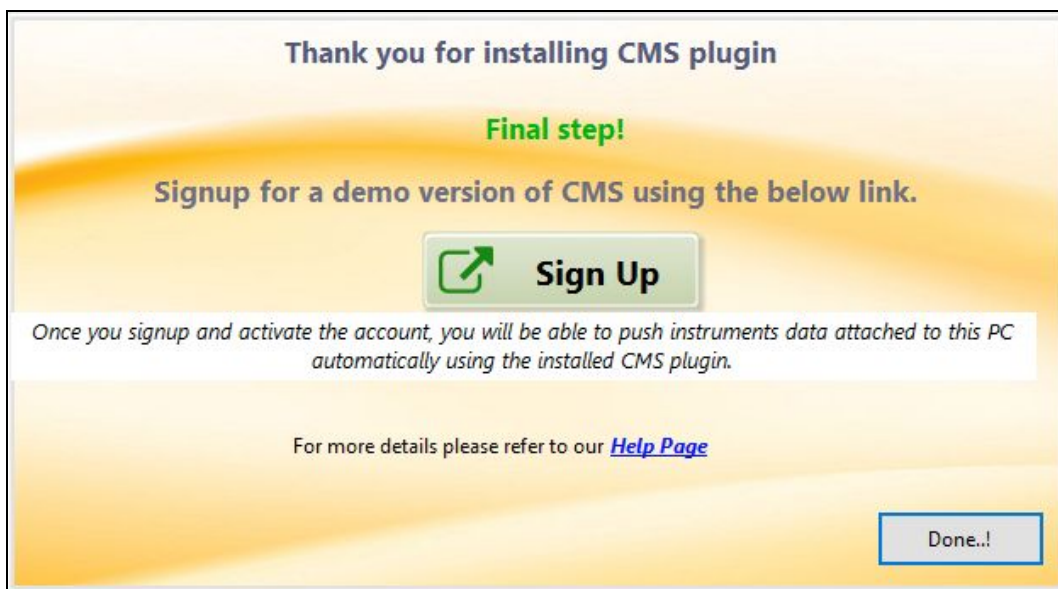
Thank you for installing CMS plugin

Final step!

Signup for a demo version of CMS using the below link.

Sign Up

Once you signup and activate the account, you will be able to push instruments data attached to this PC automatically using the installed CMS plugin.

For more details please refer to our Help Page

Done..!